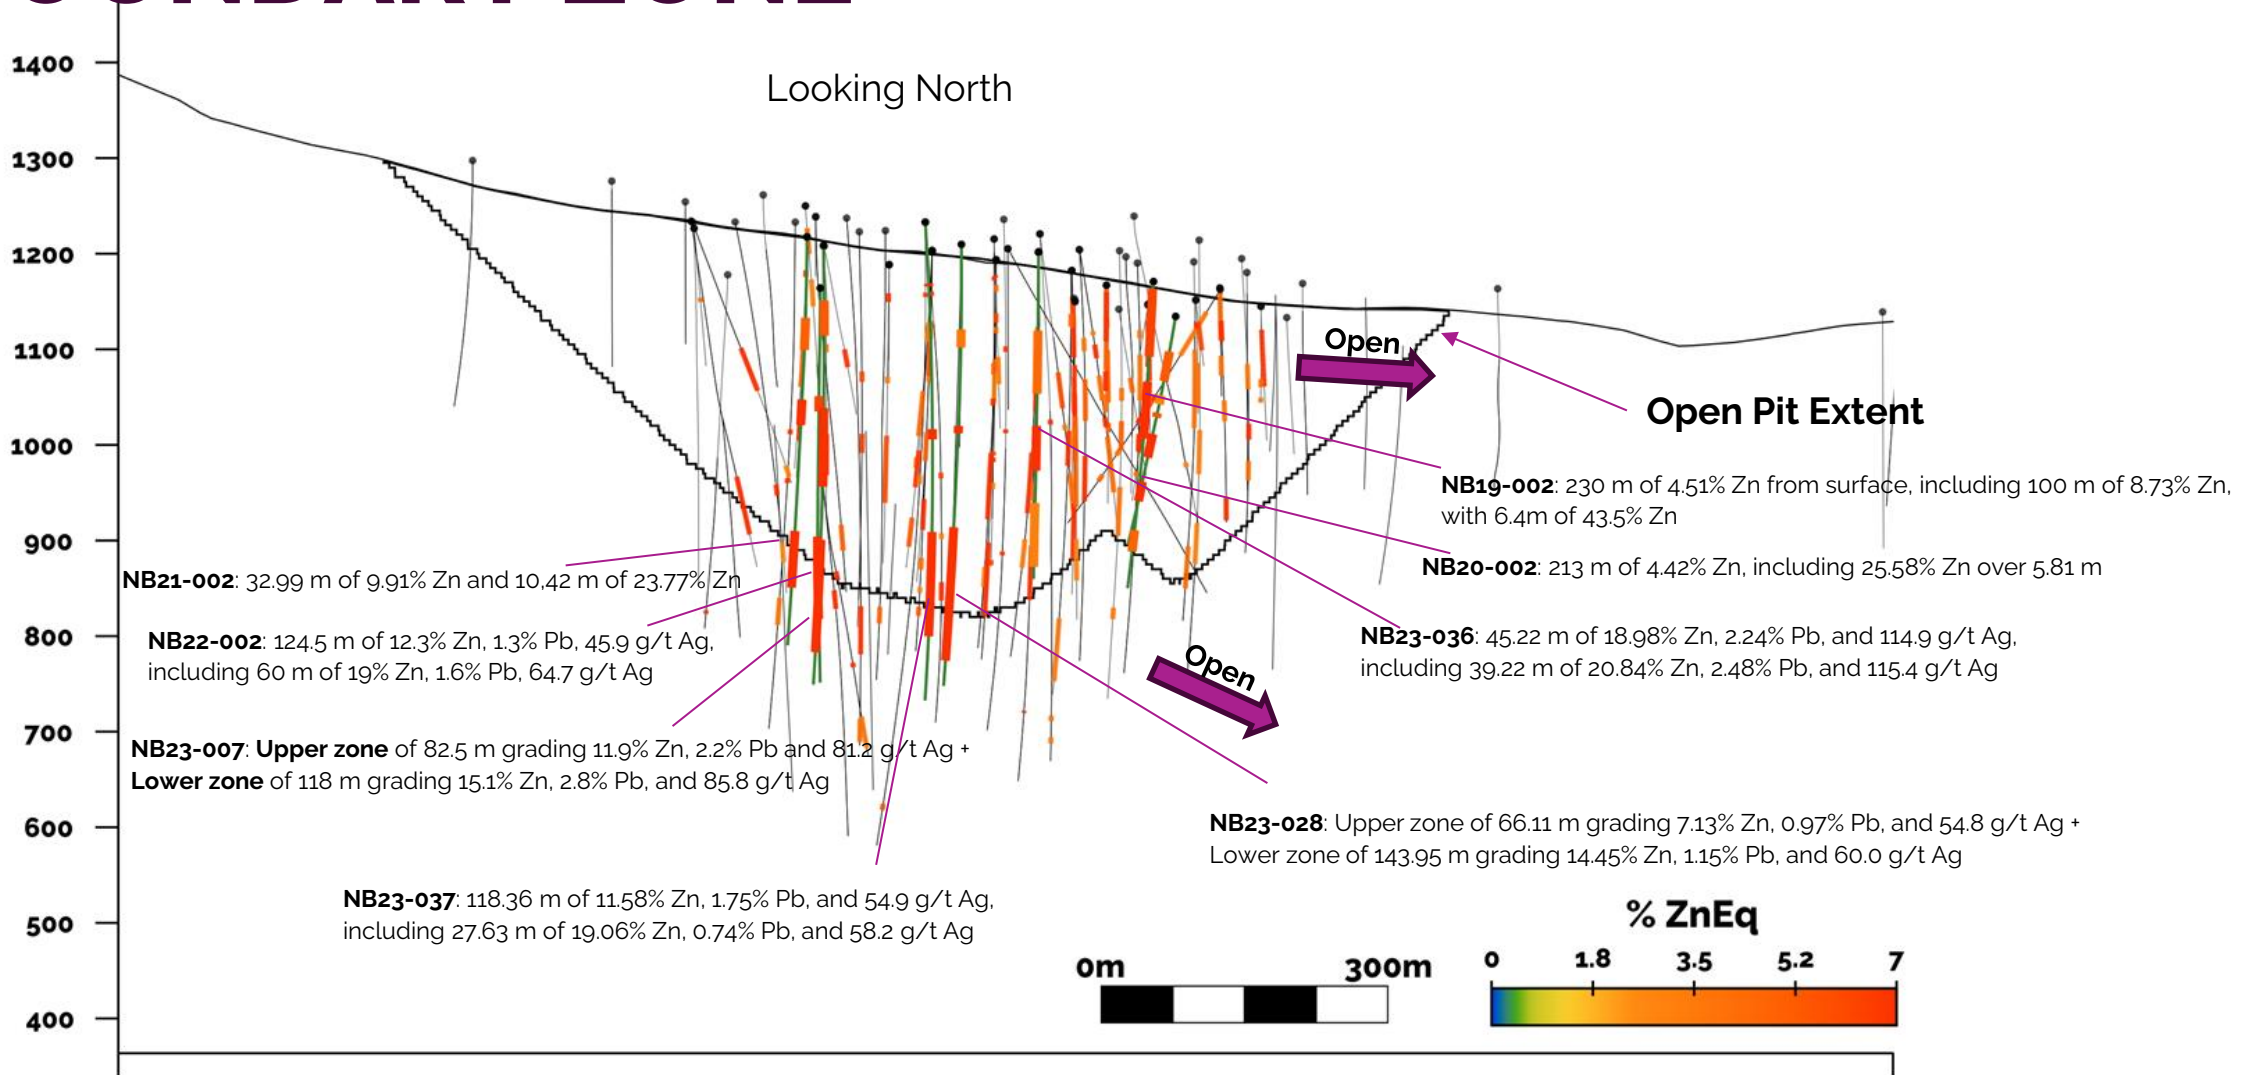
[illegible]

1400
1300
1200
1100
1000
900
800
700
600
500
400

Looking North

Open

Open Pit Extent

NB19-002: 230 m of 4.51% Zn from surface, including 100 m of 8.73% Zn, with 6.4m of 43.5% Zn

NB20-002: 213 m of 4.42% Zn, including 25.58% Zn over 5.81 m

NB21-002: 32.99 m of 9.91% Zn and 10,42 m of 23.77% Zn

NB22-002: 124.5 m of 12.3% Zn, 1.3% Pb, 45.9 g/t Ag, including 60 m of 19% Zn, 1.6% Pb, 64.7 g/t Ag

NB23-036: 45.22 m of 18.98% Zn, 2.24% Pb, and 114.9 g/t Ag, including 39.22 m of 20.84% Zn, 2.48% Pb, and 115.4 g/t Ag

Open

NB23-007: Upper zone of 82.5 m grading 11.9% Zn, 2.2% Pb and 81.2 g/t Ag + Lower zone of 118 m grading 15.1% Zn, 2.8% Pb, and 85.8 g/t Ag

NB23-028: Upper zone of 66.11 m grading 7.13% Zn, 0.97% Pb, and 54.8 g/t Ag + Lower zone of 143.95 m grading 14.45% Zn, 1.15% Pb, and 60.0 g/t Ag

NB23-037: 118.36 m of 11.58% Zn, 1.75% Pb, and 54.9 g/t Ag, including 27.63 m of 19.06% Zn, 0.74% Pb, and 58.2 g/t Ag

% ZnEq

0m 300m

0 1.8 3.5 5.2 7